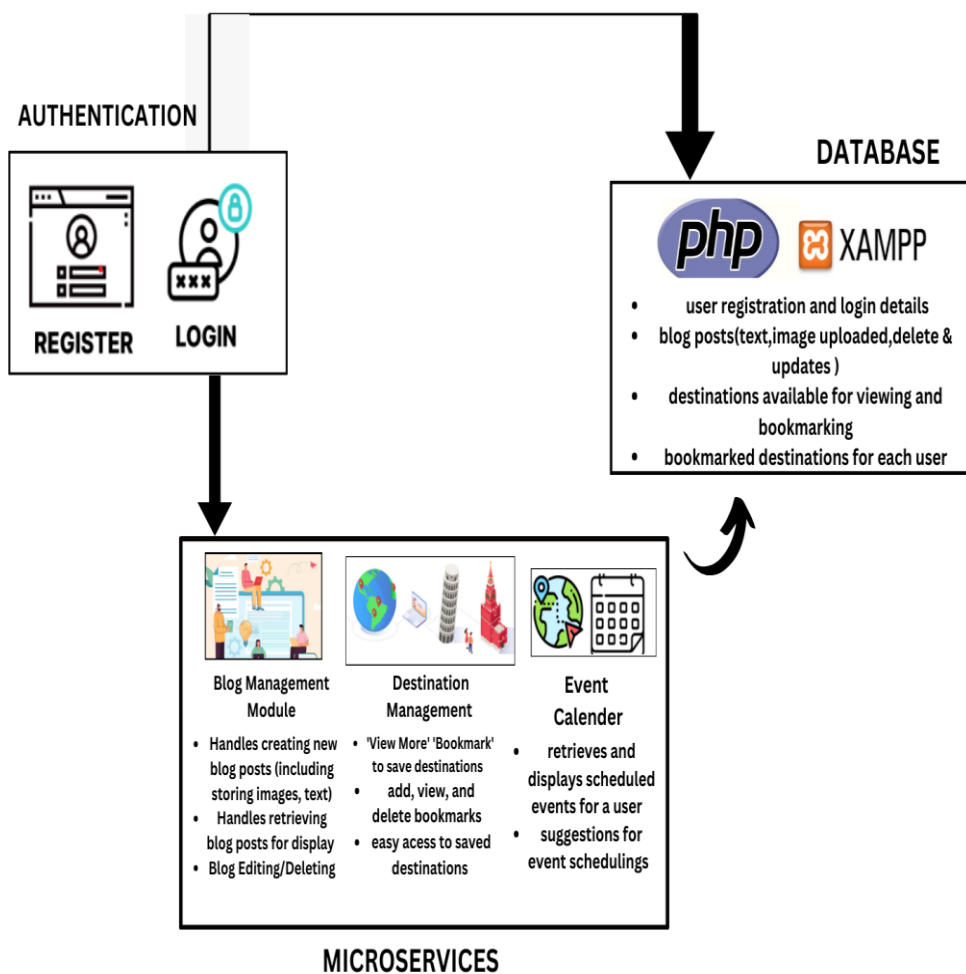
AUTHENTICATION

REGISTER

***

LOGIN

DATABASE

php

XAMPP

- user registration and login details
- blog posts(text,image uploaded,delete & updates )
- destinations available for viewing and bookmarking
- bookmarked destinations for each user

Blog Management Module

- Handles creating new blog posts (including storing images, text)
- Handles retrieving blog posts for display
- Blog Editing/Deleting

Destination Management

- 'View More' 'Bookmark' to save destinations
- add, view, and delete bookmarks
- easy acess to saved destinations

Event Calender

- retrieves and displays scheduled events for a user
- suggestions for event schedulings

MICROSERVICES